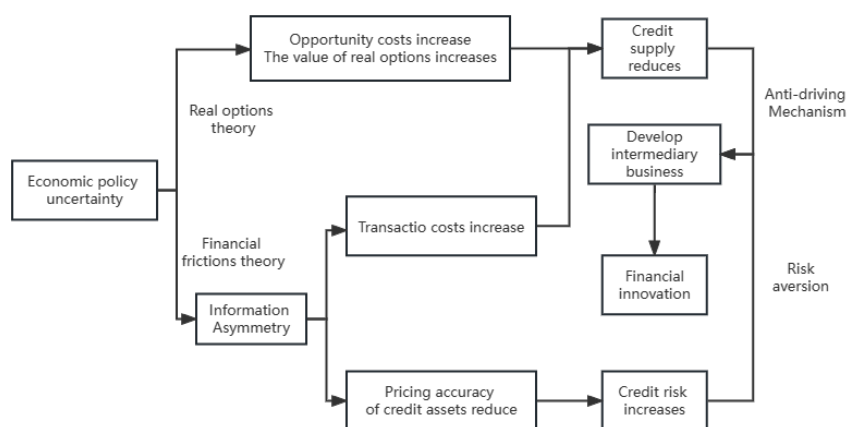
Opportunity costs increase
The value of real options increases

Credit supply reduces

Anti-driving Mechanism

Real options theory

Develop intermediary business

Economic policy uncertainty

Transactio costs increase

Financial frictions theory

Financial innovation

Risk aversion

Information Asymmetry

Pricing accuracy of credit assets reduce

Credit risk increases